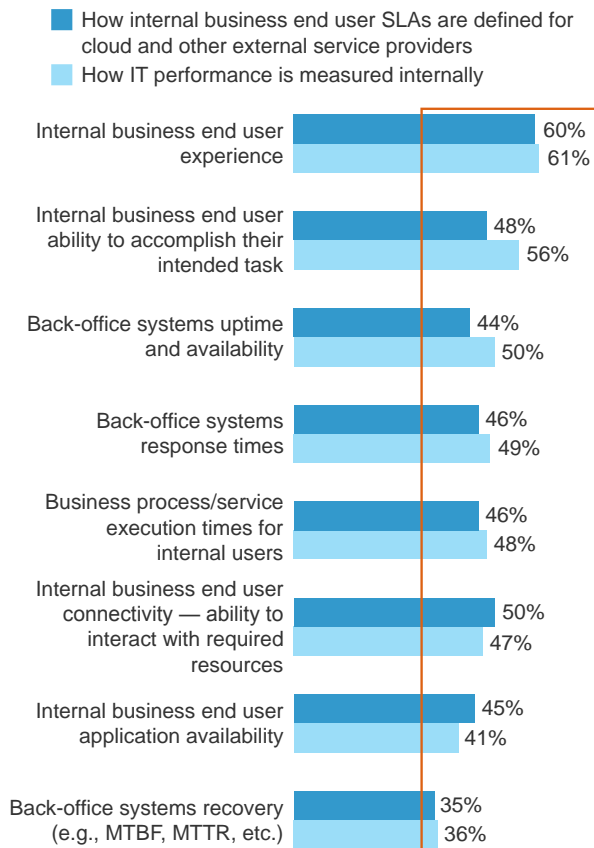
How internal business end user SLAs are defined for cloud and other external service providers

How IT performance is measured internally

Internal business end user experience 60% 61%

Internal business end user ability to accomplish their intended task 48% 56%

Back-office systems uptime and availability 44% 50%

Back-office systems response times 46% 49%

Business process/service execution times for internal users 46% 48%

Internal business end user connectivity — ability to interact with required resources 50% 47%

Internal business end user application availability 45% 41%

Back-office systems recovery (e.g., MTBF, MTTR, etc.) 35% 36%